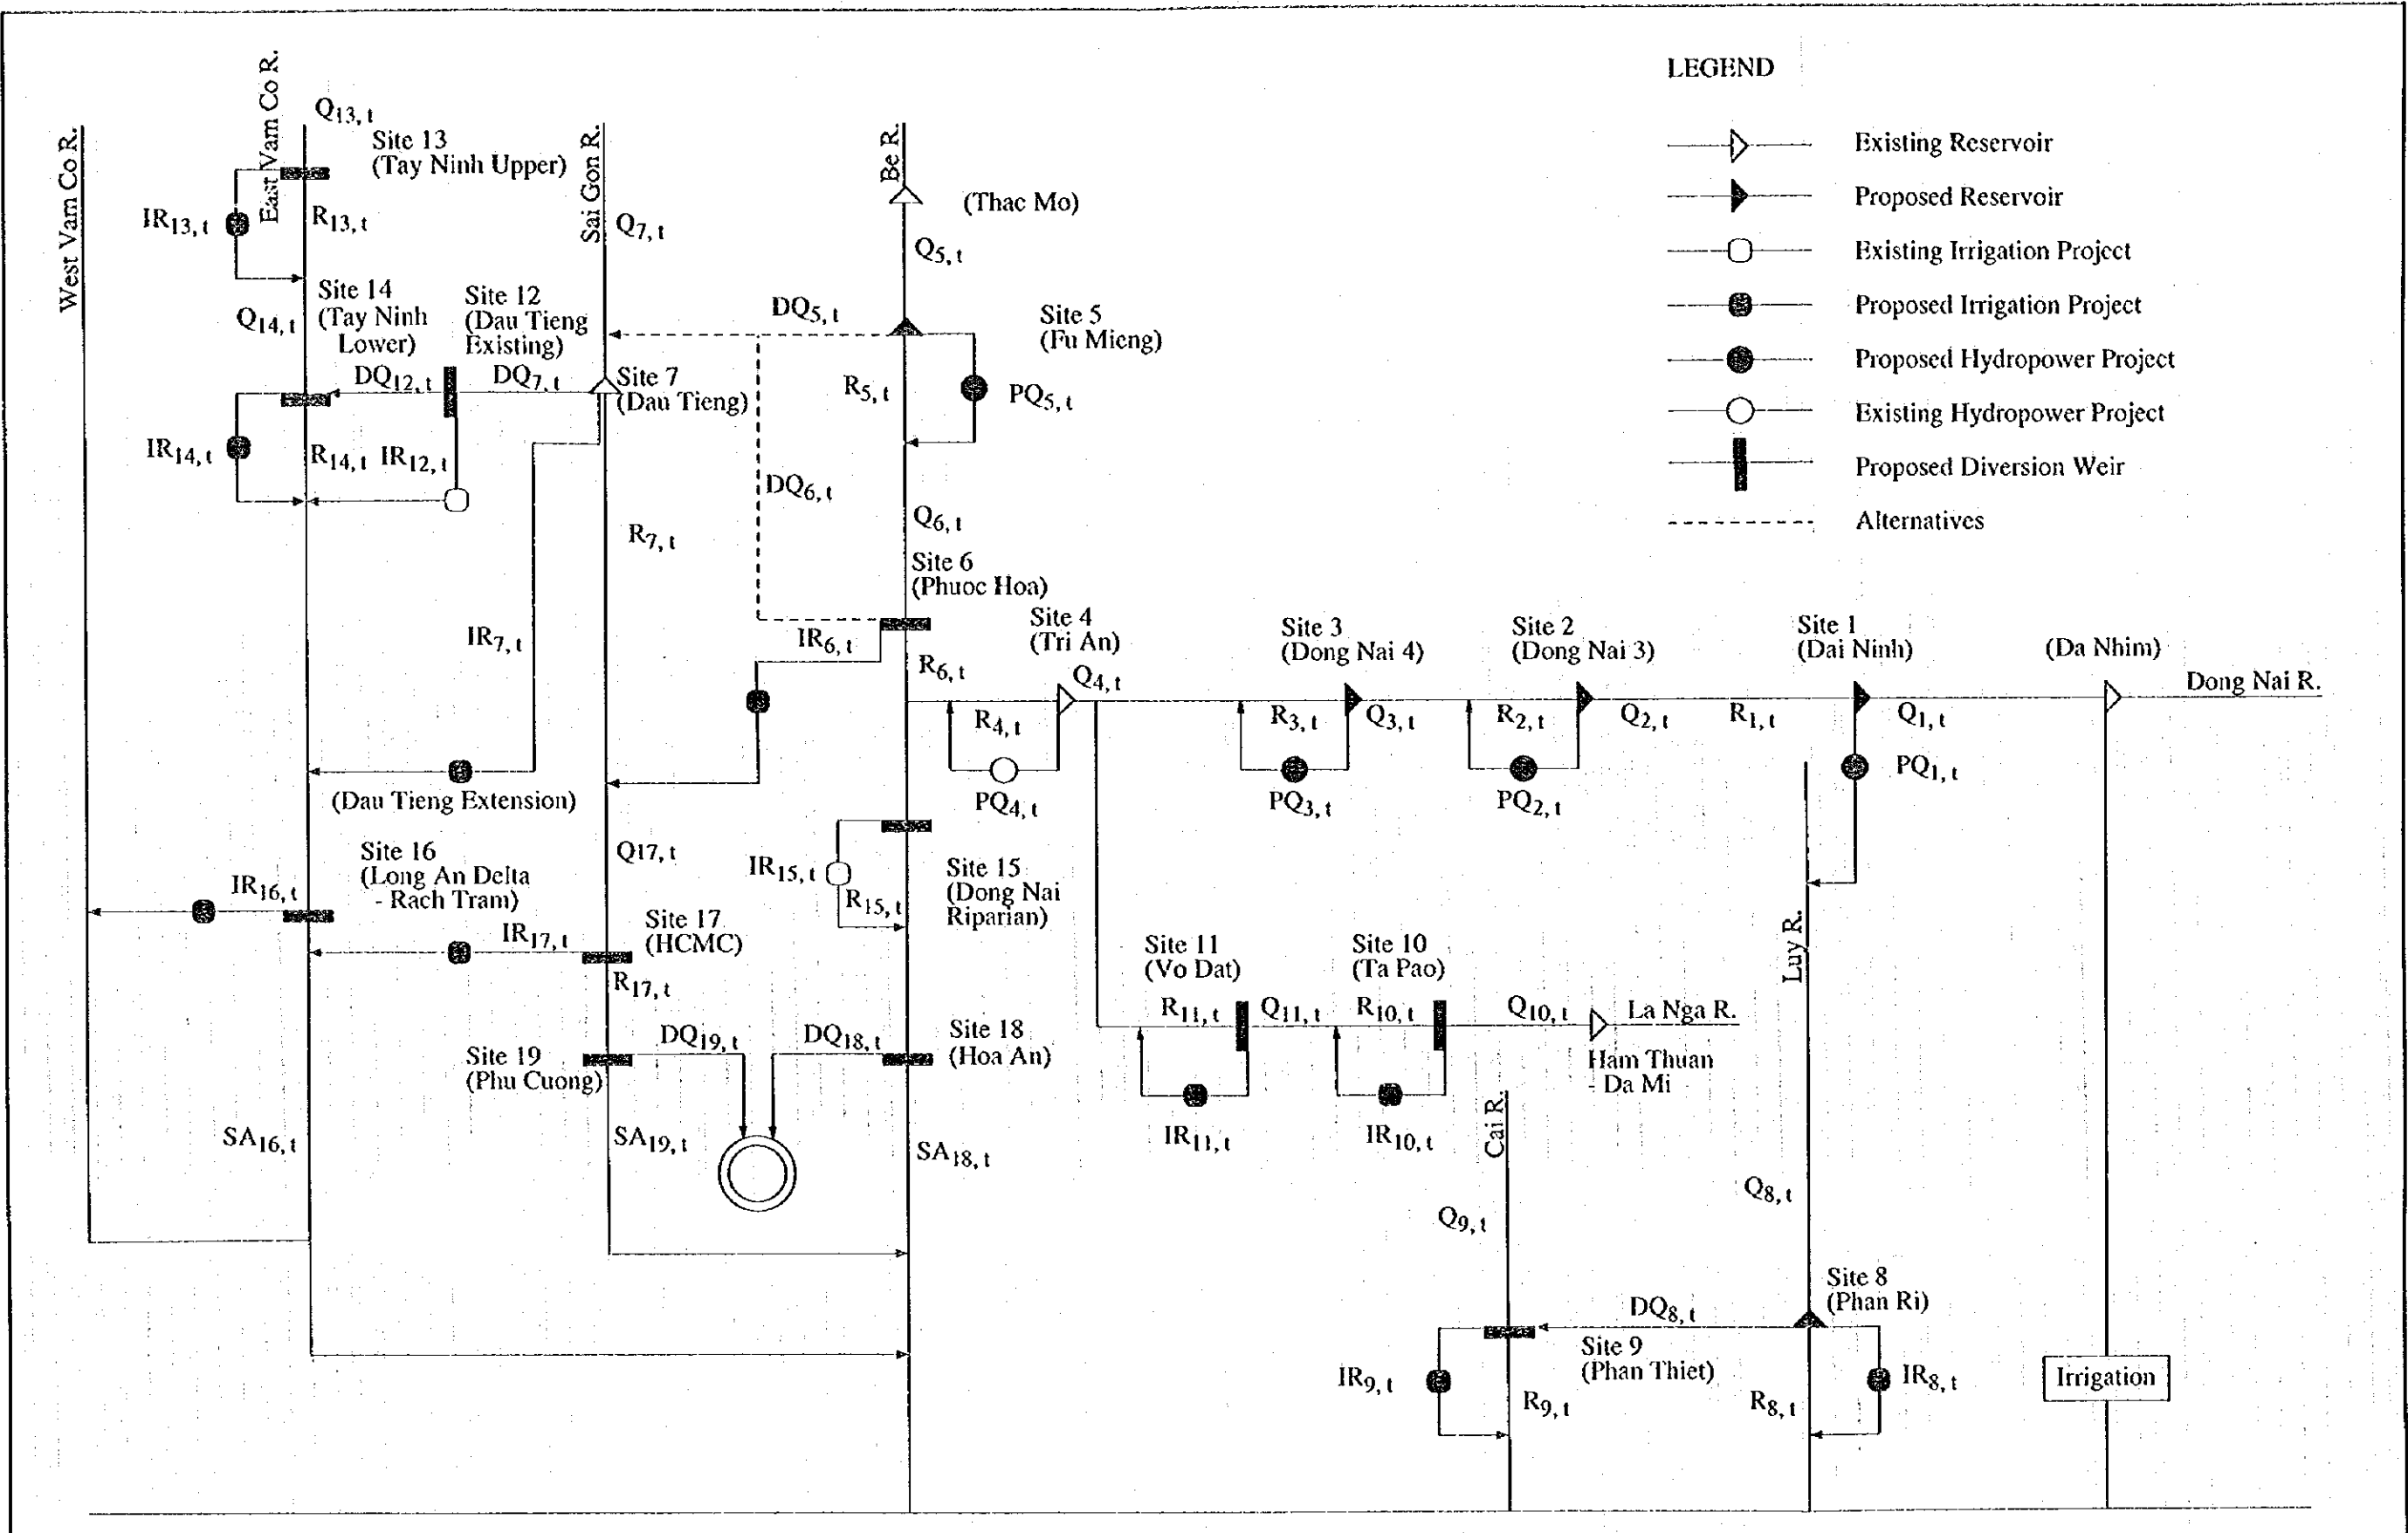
LEGEND

Existing Reservoir

Proposed Reservoir

Existing Irrigation Project

Proposed Irrigation Project

Proposed Hydropower Project

Existing Hydropower Project

Proposed Diversion Weir

Alternatives

West Vam Co R.

East Vam Co R.

$Q_{13,t}$

Site 13 (Tay Ninh Upper)

$IR_{13,t}$

$R_{13,t}$

Sai Gon R.

$Q_{7,t}$

Be R.

(Thac Mo)

$Q_{5,t}$

Site 14 (Tay Ninh Lower)

$Q_{14,t}$

Site 12 (Dau Tieng Existing)

$DQ_{5,t}$

Site 5 (Fu Mieng)

$DQ_{12,t}$

$DQ_{7,t}$

Site 7 (Dau Tieng)

$R_{5,t}$

$PQ_{5,t}$

$IR_{14,t}$

$R_{14,t}$

$IR_{12,t}$

$DQ_{6,t}$

$Q_{6,t}$

$R_{7,t}$

Site 6 (Phuoc Hoa)

$IR_{7,t}$

$IR_{6,t}$

$R_{6,t}$

Site 4 (Tri An)

$Q_{4,t}$

Site 3 (Dong Nai 4)

Site 2 (Dong Nai 3)

Site 1 (Dai Ninh)

(Da Nhim)

Dong Nai R.

$R_{4,t}$

$R_{3,t}$

$Q_{3,t}$

$R_{2,t}$

$Q_{2,t}$

$R_{1,t}$

$Q_{1,t}$

$PQ_{1,t}$

(Dau Tieng Extension)

$PQ_{4,t}$

$PQ_{3,t}$

$PQ_{2,t}$

Site 16 (Long An Delta - Rach Tram)

$Q17,t$

$IR_{15,t}$

Site 15 (Dong Nai Riparian)

$IR_{16,t}$

$R_{15,t}$

Site 17 (HCMC)

$IR_{17,t}$

Site 11 (Vo Dat)

Site 10 (Ta Pao)

Luy R.

$R_{17,t}$

$R_{11,t}$

$Q_{11,t}$

$R_{10,t}$

$Q_{10,t}$

La Nga R.

Site 18 (Hoa An)

$DQ_{19,t}$

$DQ_{18,t}$

Site 19 (Phu Cuong)

Ham Thuan - Da Mi

$IR_{11,t}$

$IR_{10,t}$

Cai R.

$SA_{16,t}$

$SA_{19,t}$

$SA_{18,t}$

$Q_{8,t}$

$Q_{9,t}$

Site 8 (Phan Ri)

$DQ_{8,t}$

Site 9 (Phan Thiet)

$IR_{9,t}$

$IR_{8,t}$

Irrigation

$R_{9,t}$

$R_{8,t}$